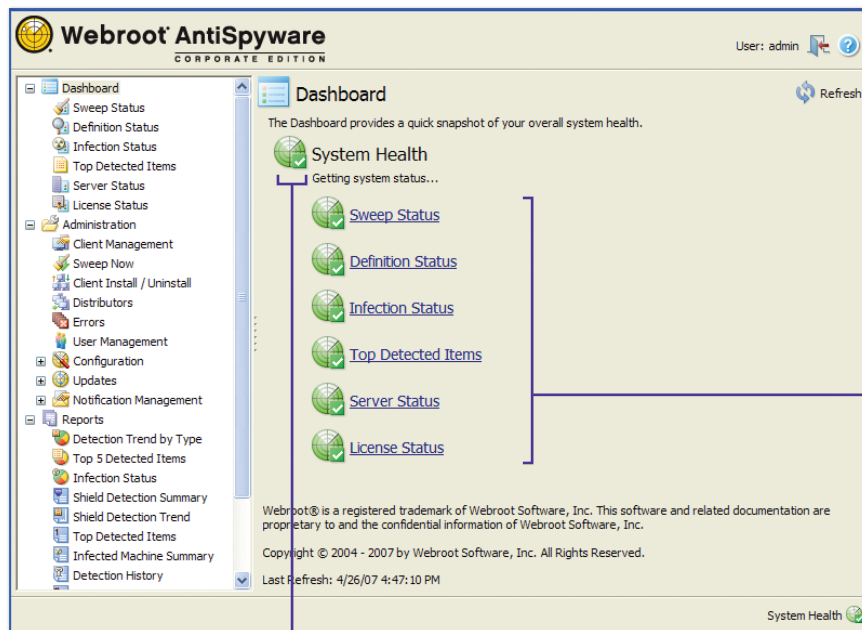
Webroot AntiSpyware
CORPORATE EDITION

User: admin

Dashboard
Sweep Status
Definition Status
Infection Status
Top Detected Items
Server Status
License Status
Administration
Client Management
Sweep Now
Client Install / Uninstall
Distributors
Errors
User Management
Configuration
Updates
Notification Management
Reports
Detection Trend by Type
Top 5 Detected Items
Infection Status
Shield Detection Summary
Shield Detection Trend
Top Detected Items
Infected Machine Summary
Detection History

Dashboard

Refresh

The Dashboard provides a quick snapshot of your overall system health.

System Health

Getting system status...

Sweep Status

Definition Status

Infection Status

Top Detected Items

Server Status

License Status

Webroot® is a registered trademark of Webroot Software, Inc. This software and related documentation are proprietary to and the confidential information of Webroot Software, Inc.

Copyright © 2004 - 2007 by Webroot Software, Inc. All Rights Reserved.

Last Refresh: 4/26/07 4:47:10 PM

System Health